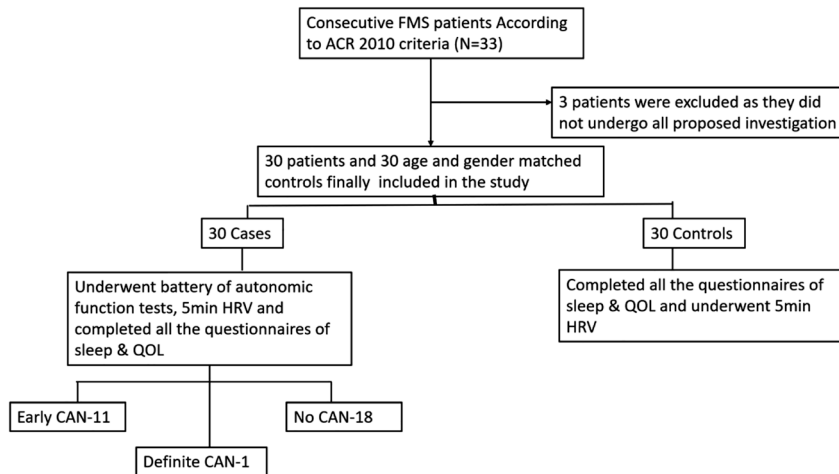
Consecutive FMS patients According to ACR 2010 criteria (N=33)

3 patients were excluded as they did not undergo all proposed investigation

30 patients and 30 age and gender matched controls finally included in the study

30 Cases

30 Controls

Underwent battery of autonomic function tests, 5min HRV and completed all the questionnaires of sleep & QOL

Completed all the questionnaires of sleep & QOL and underwent 5min HRV

Early CAN-11

No CAN-18

Definite CAN-1